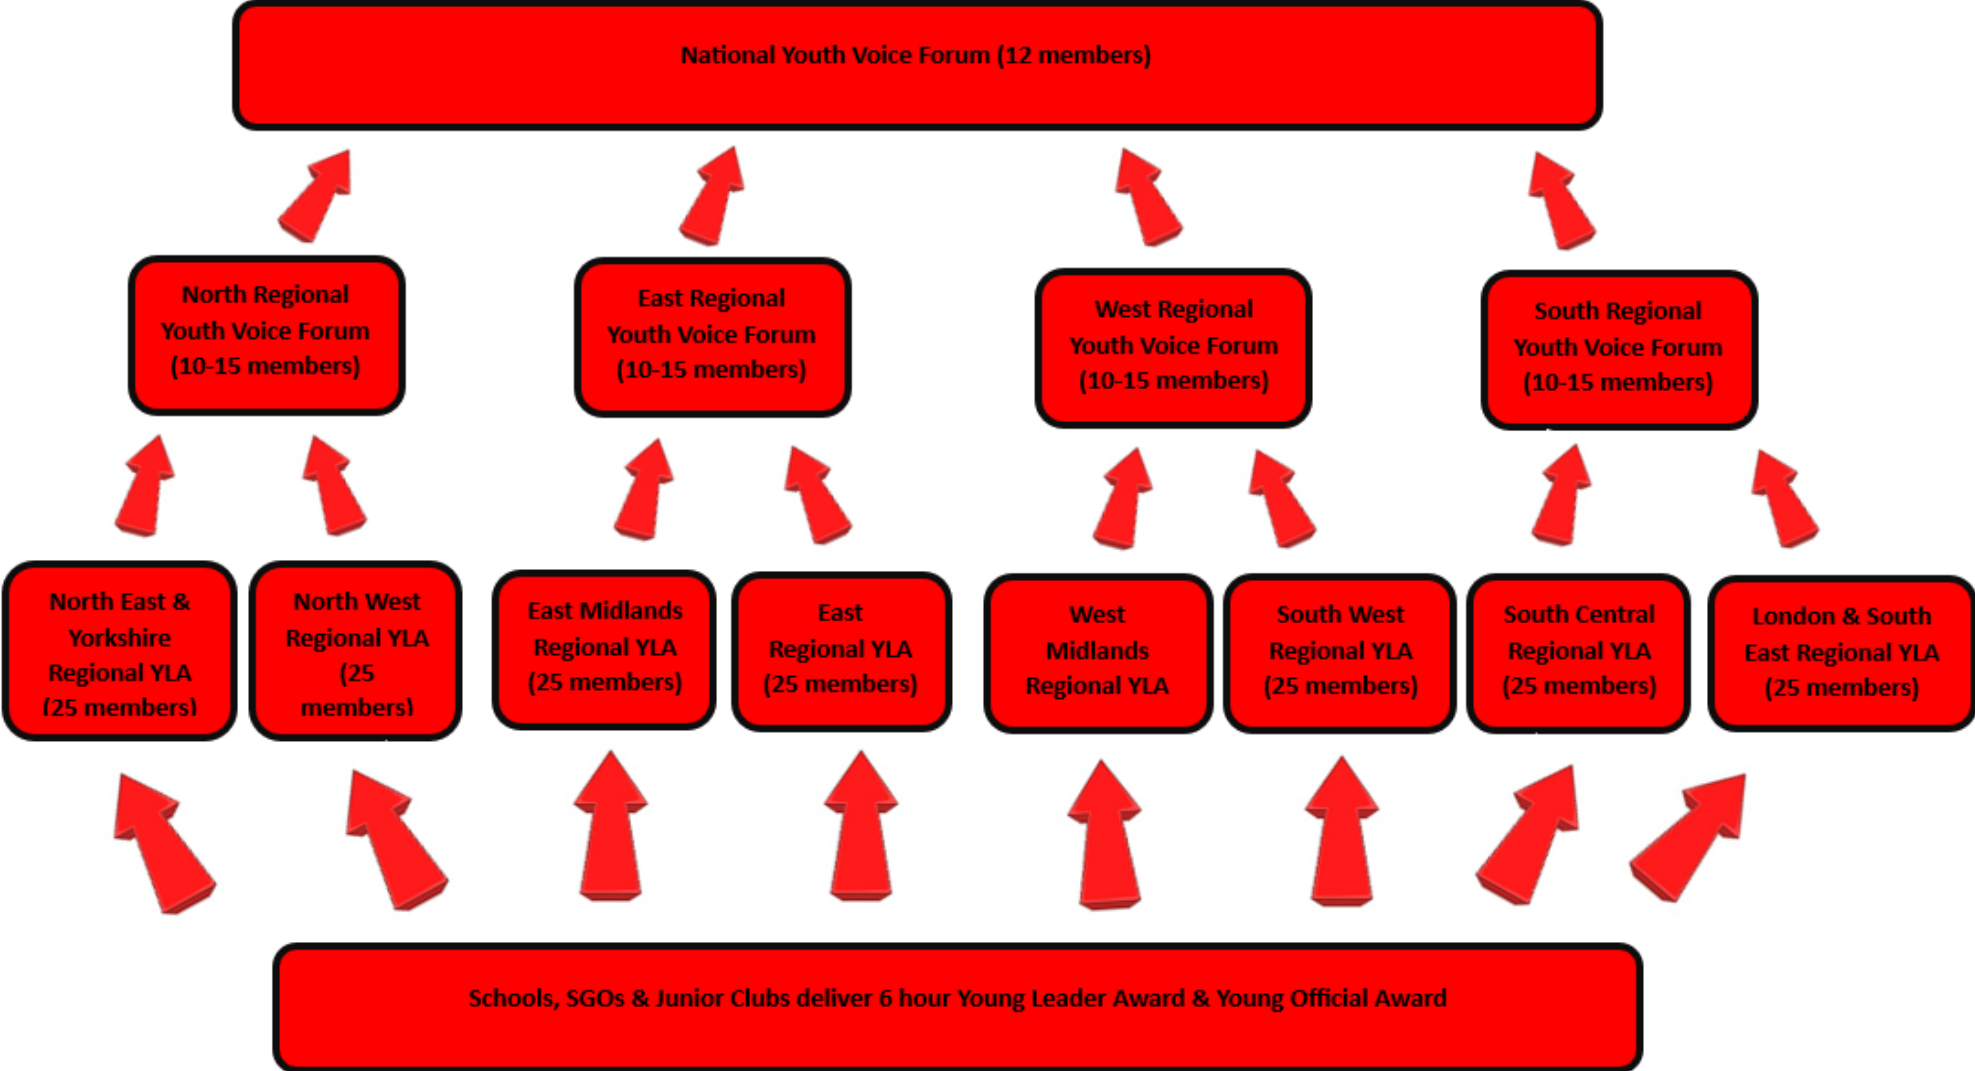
National Youth Voice Forum (12 members)

North Regional Youth Voice Forum (10-15 members)

East Regional Youth Voice Forum (10-15 members)

West Regional Youth Voice Forum (10-15 members)

South Regional Youth Voice Forum (10-15 members)

North East & Yorkshire Regional YLA (25 members)

North West Regional YLA (25 members)

East Midlands Regional YLA (25 members)

East Regional YLA (25 members)

West Midlands Regional YLA

South West Regional YLA (25 members)

South Central Regional YLA (25 members)

London & South East Regional YLA (25 members)

Schools, SGOs & Junior Clubs deliver 6 hour Young Leader Award & Young Official Award